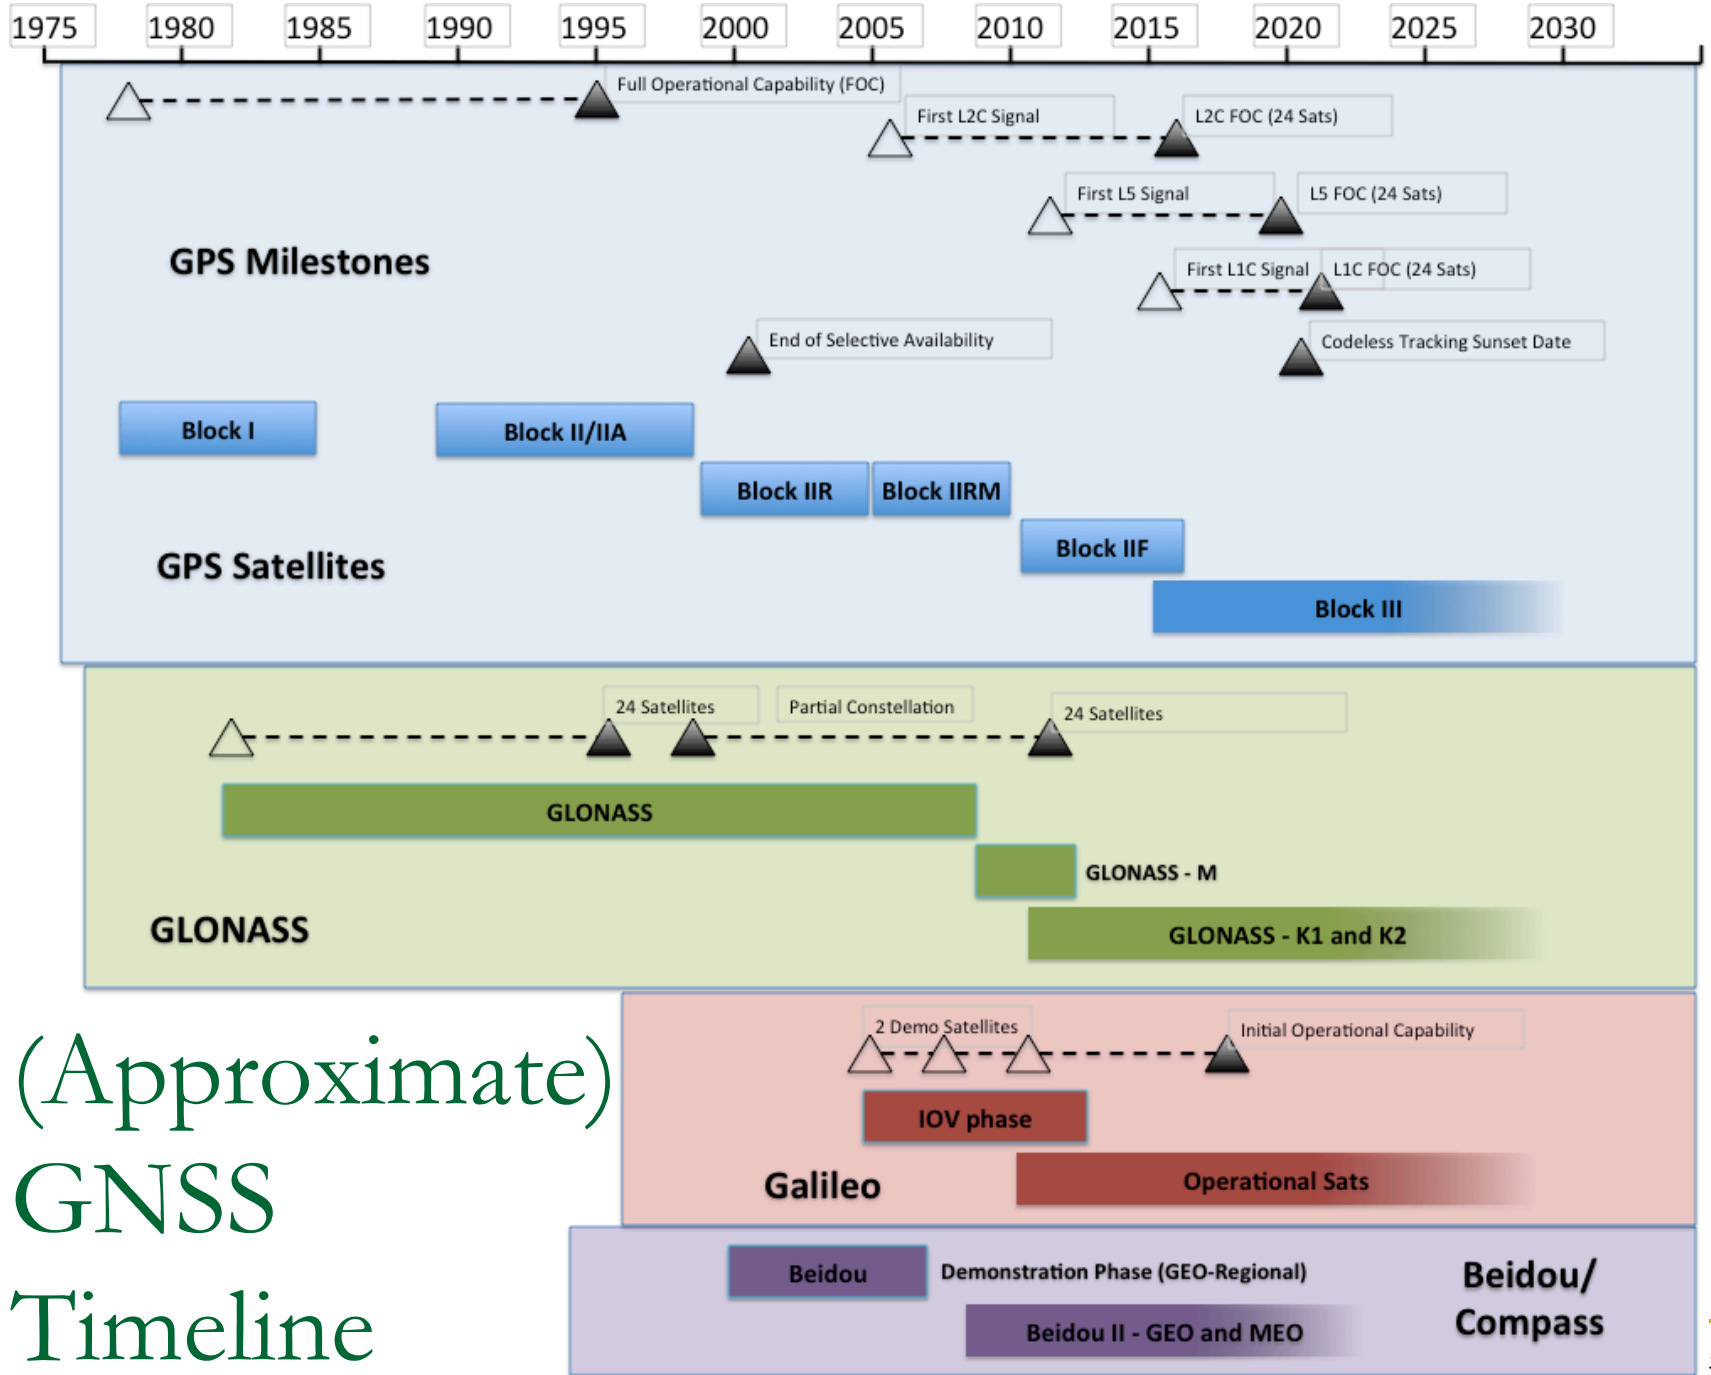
1975 1980 1985 1990 1995 2000 2005 2010 2015 2020 2025 2030

Full Operational Capability (FOC)

First L2C Signal

L2C FOC (24 Sats)

First L5 Signal

L5 FOC (24 Sats)

GPS Milestones

First L1C Signal

L1C FOC (24 Sats)

End of Selective Availability

Codeless Tracking Sunset Date

Block I

Block II/IIA

Block IIR

Block IIRM

Block IIF

GPS Satellites

Block III

24 Satellites

Partial Constellation

24 Satellites

GLONASS

GLONASS - M

GLONASS

GLONASS - K1 and K2

(Approximate) GNSS Timeline

2 Demo Satellites

Initial Operational Capability

IOV phase

Galileo

Operational Sats

Beidou

Demonstration Phase (GEO-Regional)

Beidou/ Compass

Beidou II - GEO and MEO